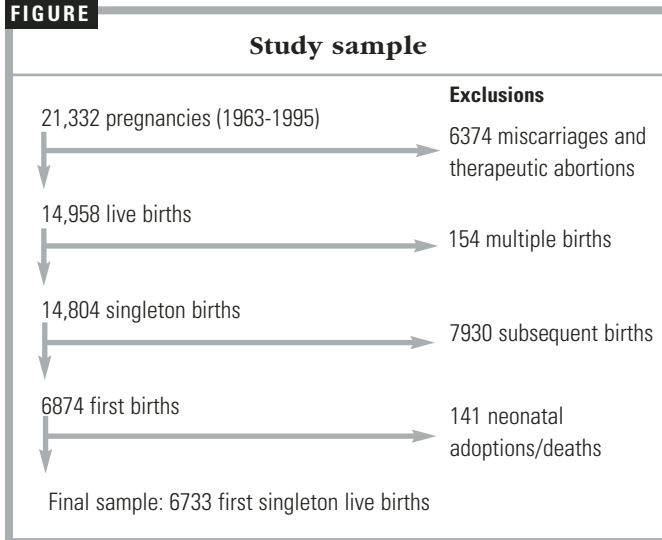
FIGURE

Study sample

Exclusions

21,332 pregnancies (1963-1995)

6374 miscarriages and therapeutic abortions

14,958 live births

154 multiple births

14,804 singleton births

7930 subsequent births

6874 first births

141 neonatal adoptions/deaths

Final sample: 6733 first singleton live births